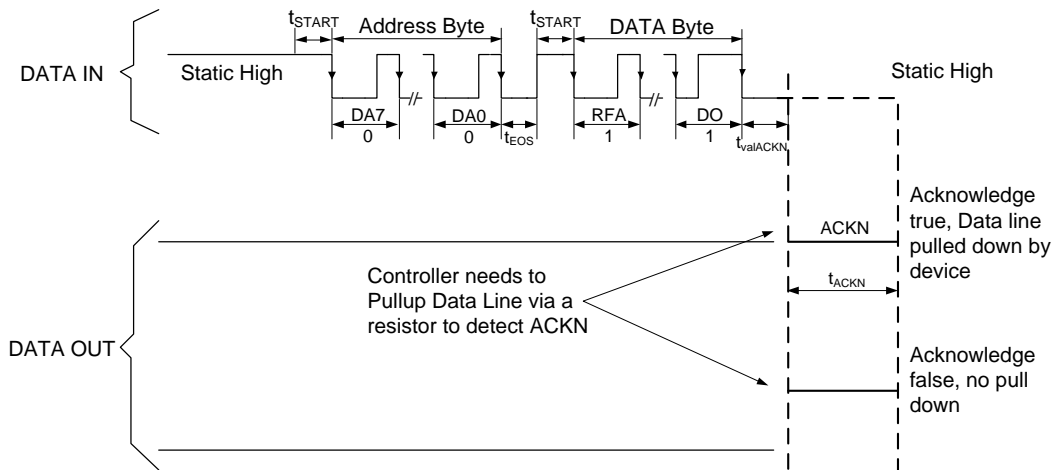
$t_{START}$ Address Byte $t_{START}$ DATA Byte

DATA IN

Static High

Static High

DA7 0

DA0 0

$t_{EOS}$

RFA 1

DO 1

$t_{valACKN}$

Acknowledge true, Data line pulled down by device

ACKN

$t_{ACKN}$

Controller needs to Pullup Data Line via a resistor to detect ACKN

DATA OUT

Acknowledge false, no pull down